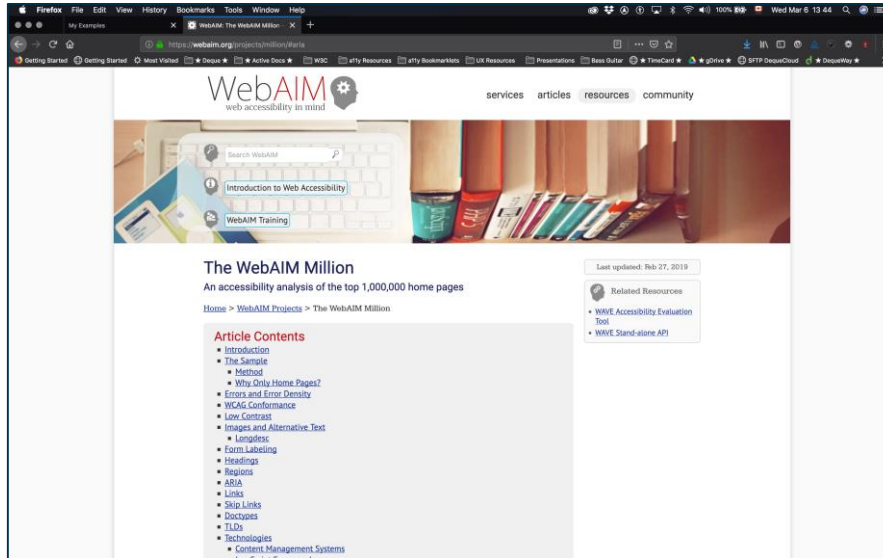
Firefox File Edit View History Bookmarks Tools Window Help
100% Wed Mar 6 13 44

My Examples
WebAIM: The WebAIM Million
https://webaim.org/projects/million/#aria

Getting Started Getting Started Most Visited ★ Deque ★ ★ Active Docs ★ W3C a11y Resources a11y Bookmarklets UX Resources Presentations Bass Guitar ★ TimeCard ★ ★ gDrive ★ SFTP DequeCloud ★ DequeWay ★

WebAIM
web accessibility in mind

services articles resources community

Search WebAIM

Introduction to Web Accessibility

WebAIM Training

The WebAIM Million

An accessibility analysis of the top 1,000,000 home pages

Home > WebAIM Projects > The WebAIM Million

Article Contents

- Introduction
- The Sample
  - Method
  - Why Only Home Pages?
- Errors and Error Density
- WCAG Conformance
- Low Contrast
- Images and Alternative Text
  - Longdesc
- Form Labeling
- Headings
- Regions
- ARIA
- Links
- Skip Links
- Doctypes
- TLDs
- Technologies
  - Content Management Systems

Last updated: Feb 27, 2019

Related Resources

- WAVE Accessibility Evaluation Tool
- WAVE Stand-alone API